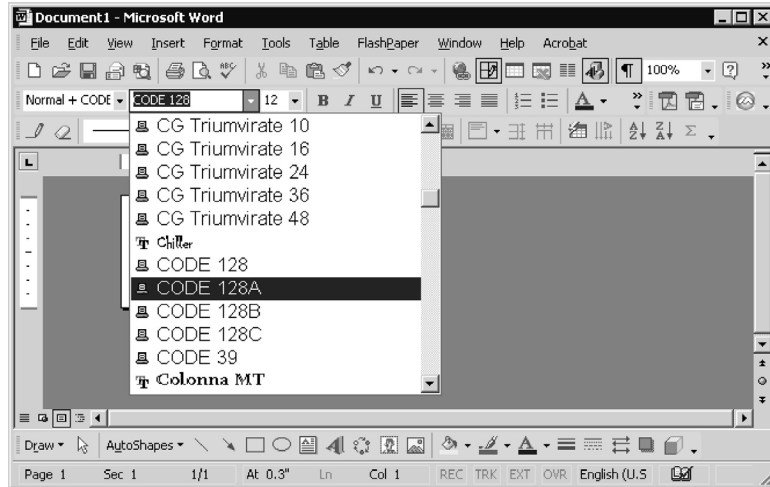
Document1 - Microsoft Word

File Edit View Insert Format Tools Table FlashPaper Window Help Acrobat

100%

Normal + CODE CODE 128 12 B I U

CG Triumvirate 10
CG Triumvirate 16
CG Triumvirate 24
CG Triumvirate 36
CG Triumvirate 48
Chiller
CODE 128
CODE 128A
CODE 128B
CODE 128C
CODE 39
Colonna MT

Draw AutoShapes

Page 1 Sec 1 1/1 At 0.3" Ln Col 1 REC TRK EXT OVR English (U.S